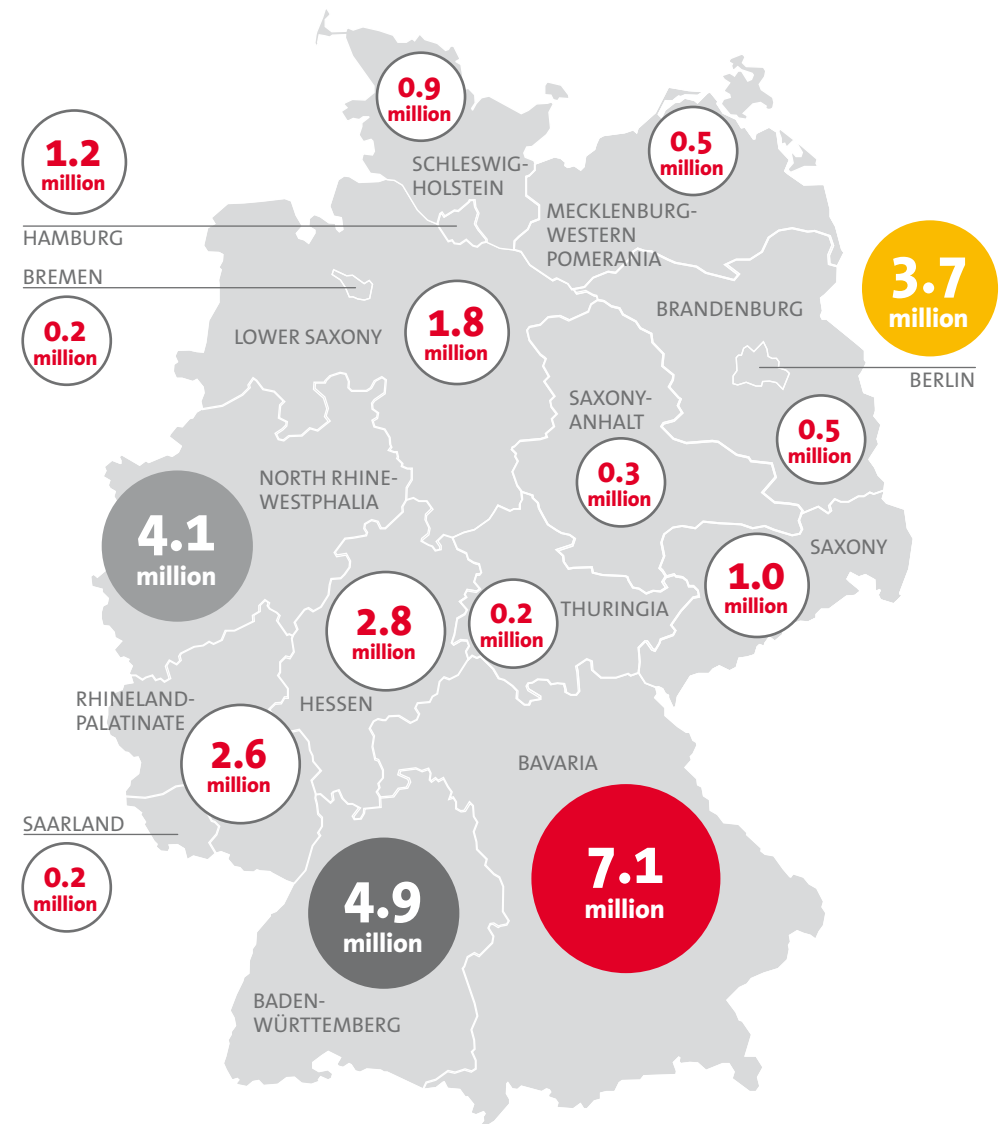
0.9 million
SCHLESWIG-HOLSTEIN

1.2 million
HAMBURG

0.5 million
MECKLENBURG-WESTERN POMERANIA

BREMEN
0.2 million

1.8 million
LOWER SAXONY

BRANDENBURG

3.7 million
BERLIN

SAXONY-ANHALT

0.5 million

0.3 million

NORTH RHINE-WESTPHALIA

4.1 million

SAXONY

1.0 million

2.8 million

0.2 million
THURINGIA

RHINELAND-PALATINATE

HESSEN

2.6 million

BAVARIA

SAARLAND
0.2 million

4.9 million

7.1 million

BADEN-WÜRTTEMBERG